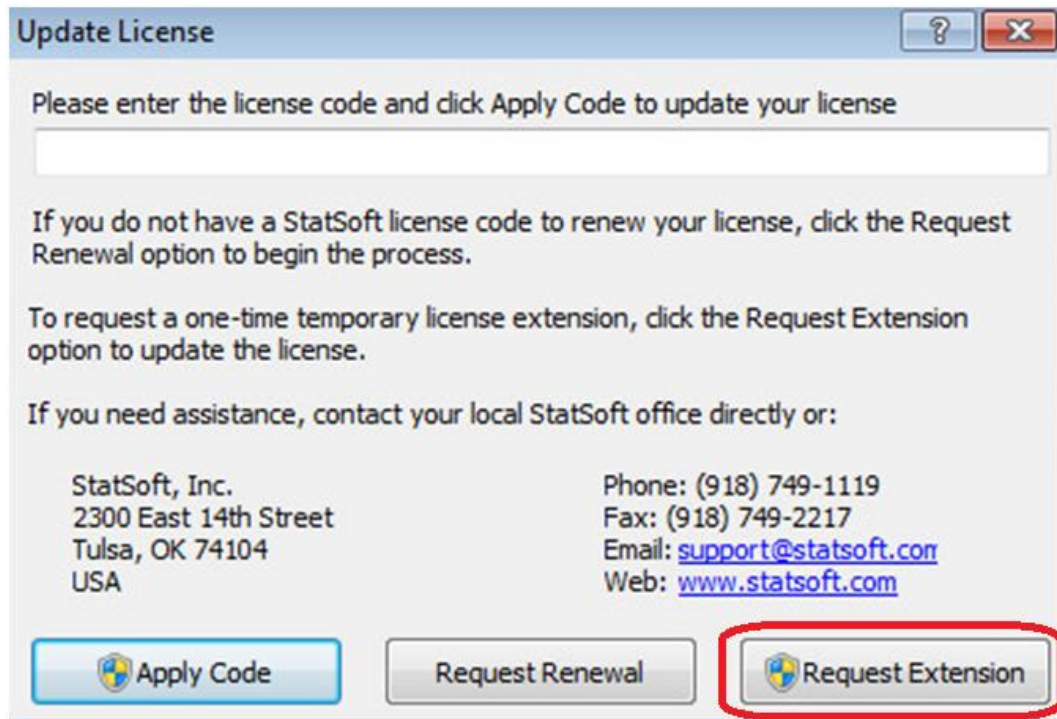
Update License

?

Please enter the license code and click Apply Code to update your license

If you do not have a StatSoft license code to renew your license, click the Request Renewal option to begin the process.

To request a one-time temporary license extension, click the Request Extension option to update the license.

If you need assistance, contact your local StatSoft office directly or:

StatSoft, Inc.
2300 East 14th Street
Tulsa, OK 74104
USA

Phone: (918) 749-1119
Fax: (918) 749-2217
Email: support@statsoft.com
Web: www.statsoft.com

Apply Code

Request Renewal

Request Extension